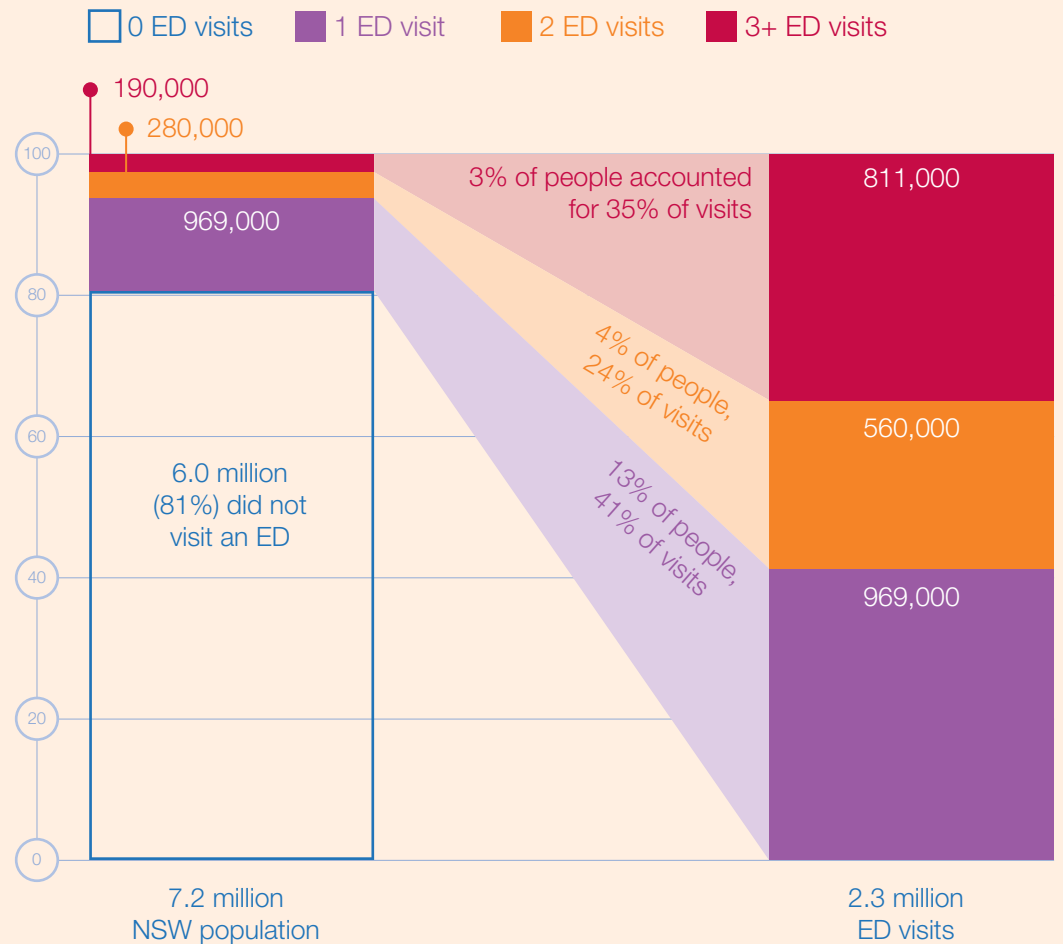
0 ED visits 1 ED visit 2 ED visits 3+ ED visits

190,000
280,000

100
80
60
40
20
0

969,000

6.0 million (81%) did not visit an ED

3% of people accounted for 35% of visits

4% of people, 24% of visits

13% of people, 41% of visits

811,000
560,000
969,000

7.2 million NSW population

2.3 million ED visits